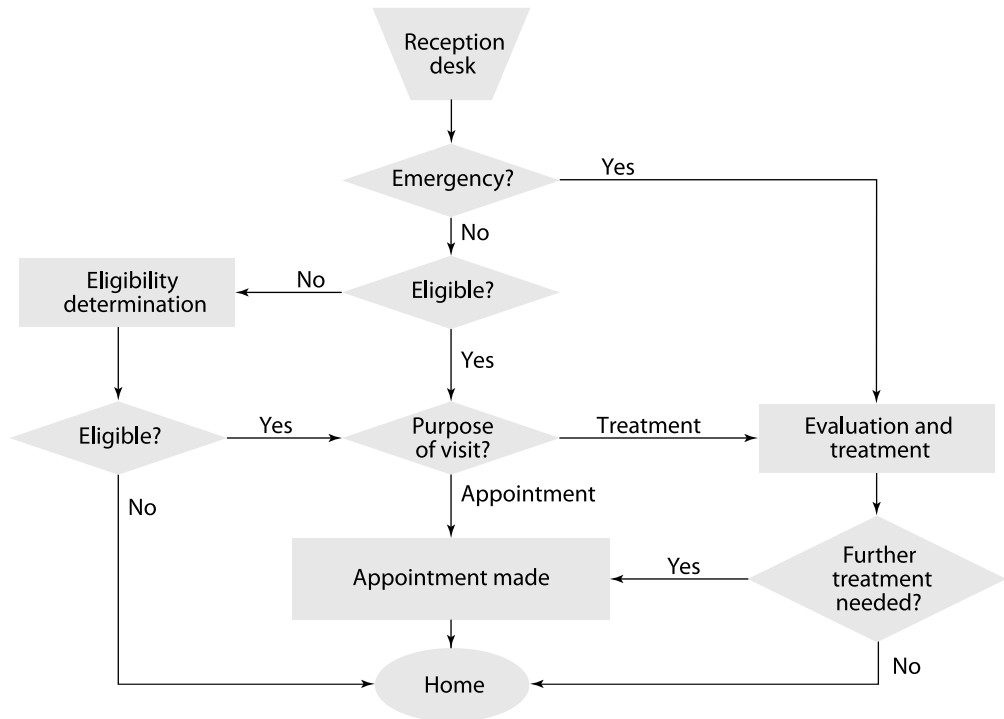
Reception desk

Emergency?

Yes

No

Eligibility determination

No

Eligible?

Yes

Eligible?

Yes

Purpose of visit?

Treatment

Evaluation and treatment

No

Appointment

Appointment made

Yes

Further treatment needed?

No

Home